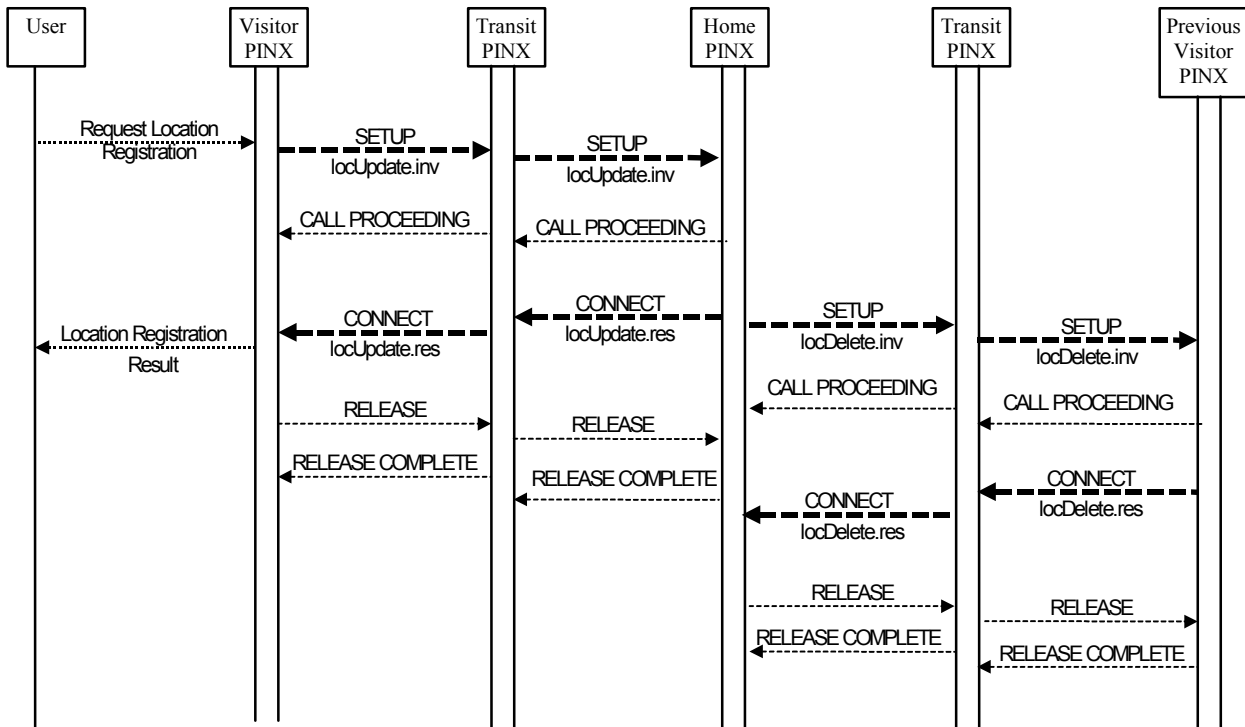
User

Visitor PINX

Transit PINX

Home PINX

Transit PINX

Previous Visitor PINX

Request Location Registration

SETUP
locUpdate.inv

SETUP
locUpdate.inv

CALL PROCEEDING

CALL PROCEEDING

CONNECT
locUpdate.res

CONNECT
locUpdate.res

SETUP
locDelete.inv

SETUP
locDelete.inv

Location Registration Result

CALL PROCEEDING

CALL PROCEEDING

RELEASE

RELEASE

RELEASE COMPLETE

RELEASE COMPLETE

CONNECT
locDelete.res

CONNECT
locDelete.res

RELEASE

RELEASE

RELEASE COMPLETE

RELEASE COMPLETE